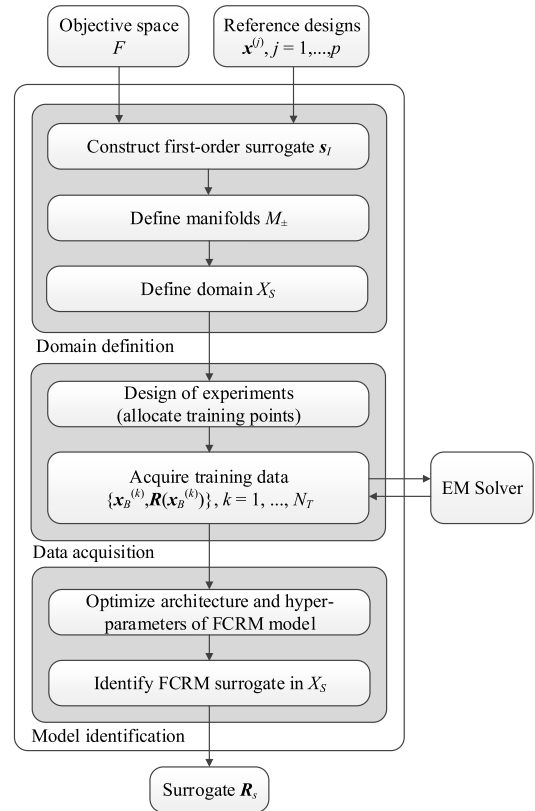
Objective space
$F$

Reference designs
$\boldsymbol{x}^{(j)}, j = 1,...,p$

Construct first-order surrogate $\boldsymbol{s}_I$

Define manifolds $M_{\pm}$

Define domain $X_S$

Domain definition

Design of experiments
(allocate training points)

Acquire training data
$\{\boldsymbol{x}_B^{(k)}, \boldsymbol{R}(\boldsymbol{x}_B^{(k)})\}, k = 1, ..., N_T$

EM Solver

Data acquisition

Optimize architecture and hyperparameters of FCRM model

Identify FCRM surrogate in $X_S$

Model identification

Surrogate $\boldsymbol{R}_s$